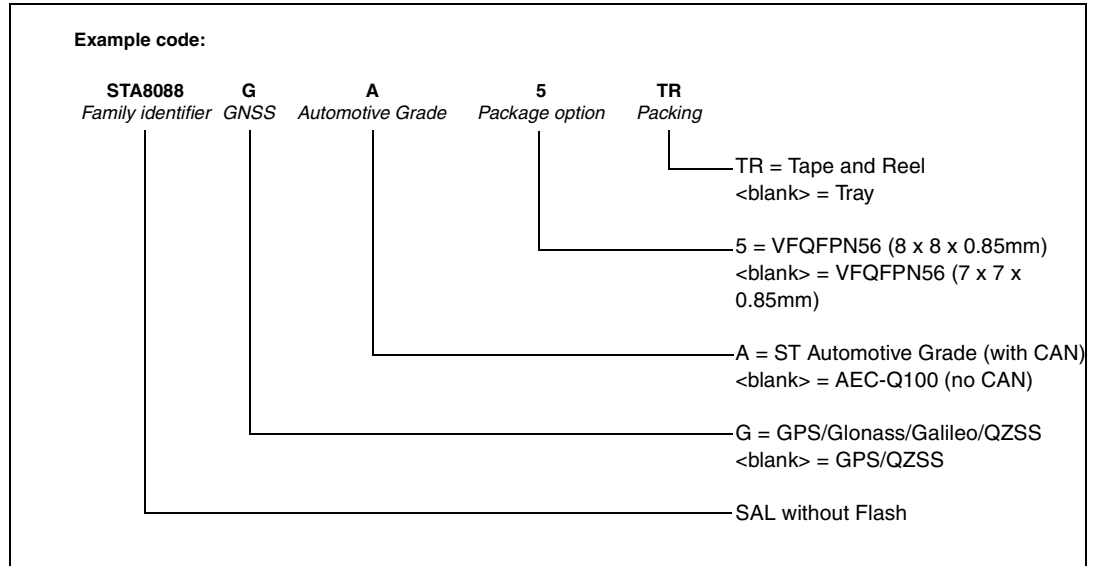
Example code:

STA8088 G A 5 TR
Family identifier GNSS Automotive Grade Package option Packing

TR = Tape and Reel
<blank> = Tray

5 = VFQFPN56 (8 x 8 x 0.85mm)
<blank> = VFQFPN56 (7 x 7 x 0.85mm)

A = ST Automotive Grade (with CAN)
<blank> = AEC-Q100 (no CAN)

G = GPS/Glonass/Galileo/QZSS
<blank> = GPS/QZSS

SAL without Flash